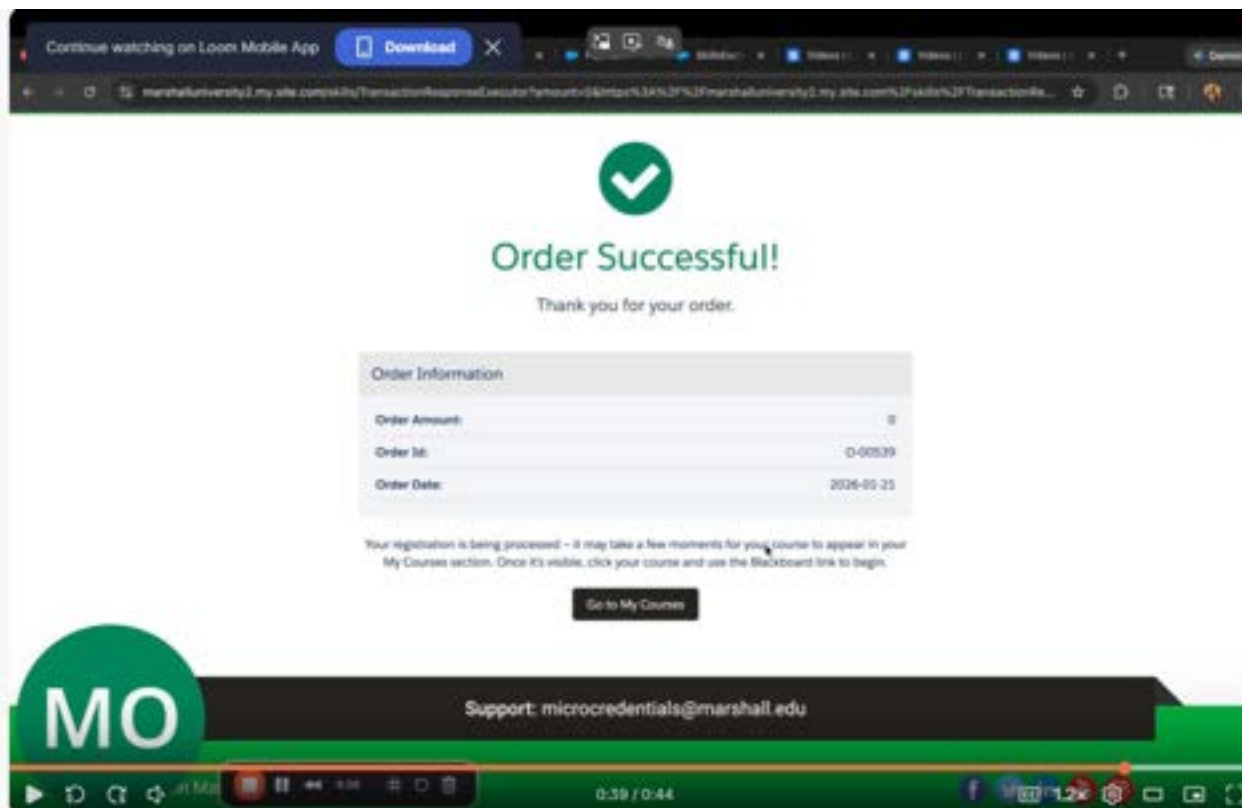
Continue watching on Loom Mobile App
Download

marshalluniversity2.my.site.com/skills/TransactionResponseExecutor?amount=0&https%3A%2F%2Fmarshalluniversity2.my.site.com%2Fskills%2FTransactionRe...

Order Successful!

Thank you for your order.

| Order Information | |
|---|---|
| Order Amount: | 0 |
| Order Id: | O-00539 |
| Order Date: | 2026-01-21 |

Your registration is being processed – it may take a few moments for your course to appear in your My Courses section. Once it's visible, click your course and use the Blackboard link to begin.

Go to My Courses

MO

Support: microcredentials@marshall.edu

0:39 / 0:44

1.2x